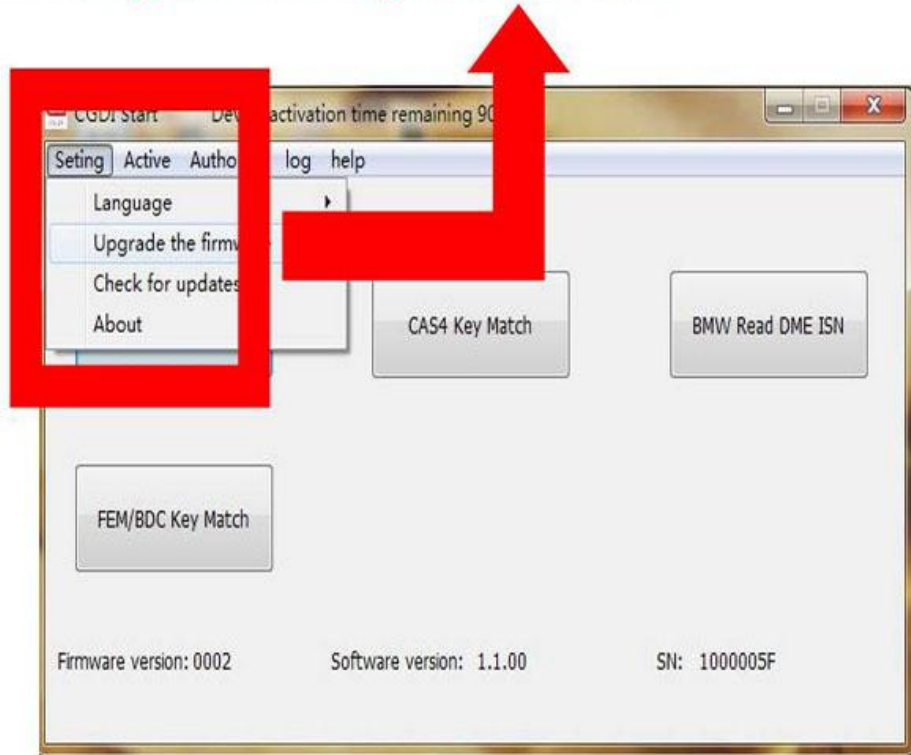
CGDI Start Dev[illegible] activation time remaining 90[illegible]

Seting Active Autho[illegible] log help

Language

Upgrade the firmw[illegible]

Check for updates

About

CAS4 Key Match

BMW Read DME ISN

FEM/BDC Key Match

Firmware version: 0002

Software version: 1.1.00

SN: 1000005F